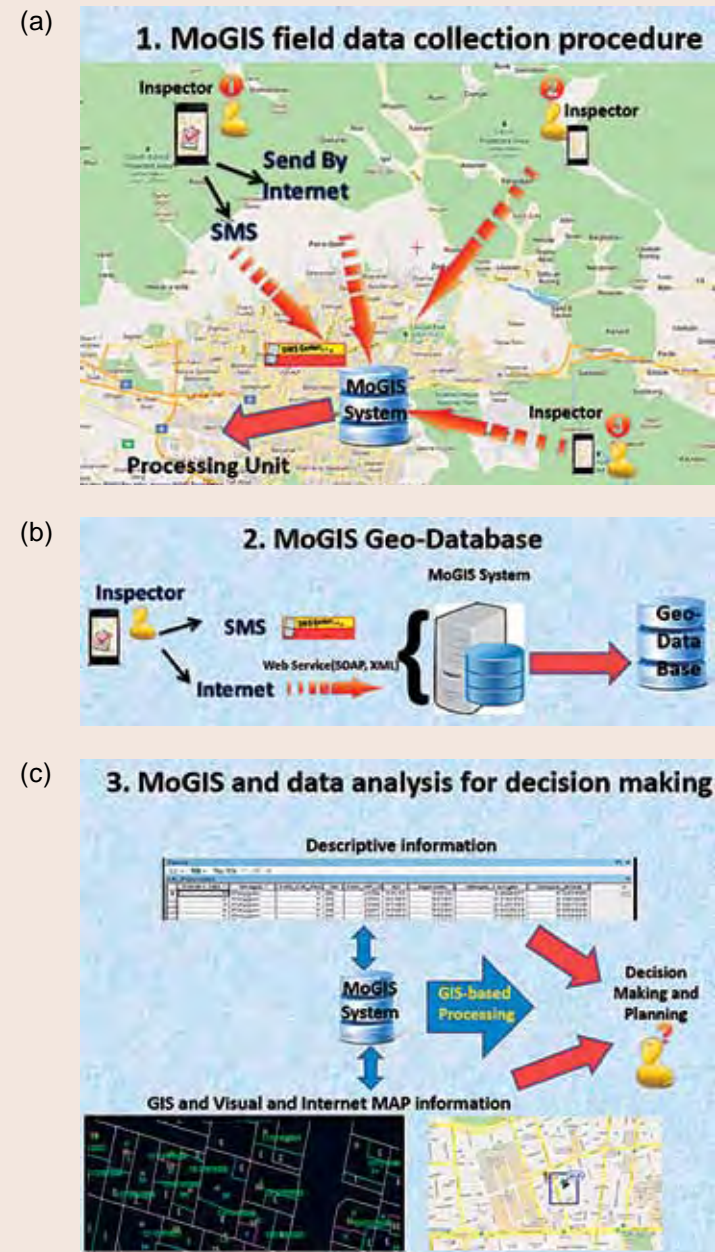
(a)

1. MoGIS field data collection procedure

Inspector 1

Send By Internet

SMS

2 Inspector

MoGIS System

Inspector 3

Processing Unit

(b)

2. MoGIS Geo-Database

Inspector

SMS

Internet

Web Service(SOAP, XML)

MoGIS System

Geo-Data Base

(c)

3. MoGIS and data analysis for decision making

Descriptive information

MoGIS System

GIS-based Processing

Decision Making and Planning

GIS and Visual and Internet MAP information